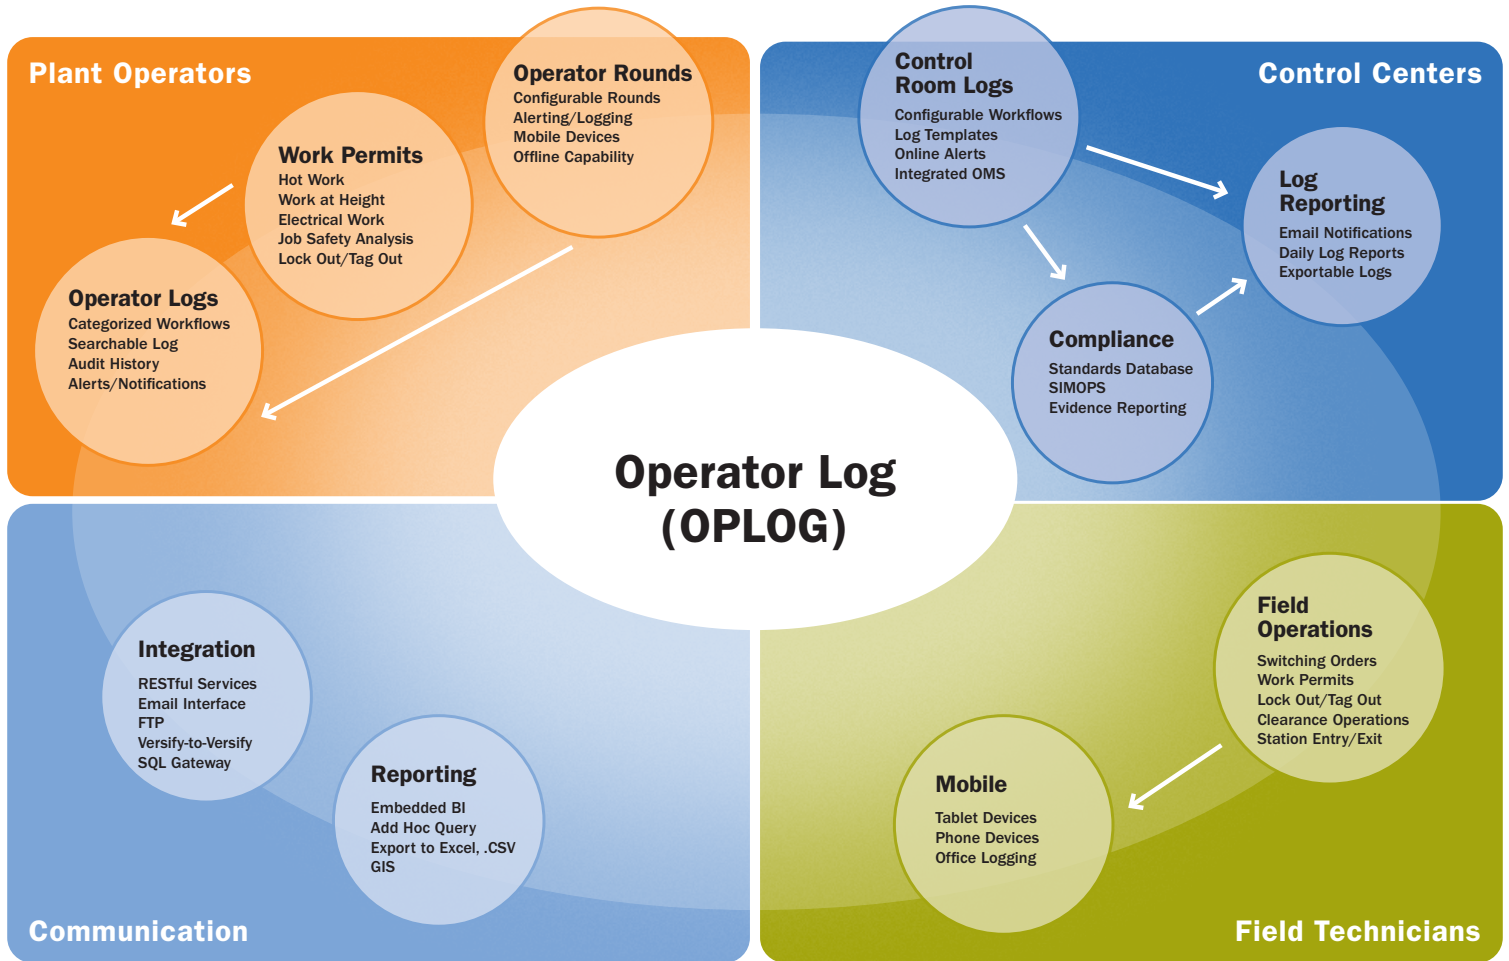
Plant Operators

Operator Rounds
Configurable Rounds
Alerting/Logging
Mobile Devices
Offline Capability

Work Permits
Hot Work
Work at Height
Electrical Work
Job Safety Analysis
Lock Out/Tag Out

Operator Logs
Categorized Workflows
Searchable Log
Audit History
Alerts/Notifications

Control Room Logs
Configurable Workflows
Log Templates
Online Alerts
Integrated OMS

Control Centers

Log Reporting
Email Notifications
Daily Log Reports
Exportable Logs

Compliance
Standards Database
SIMOPS
Evidence Reporting

Operator Log (OPLOG)

Integration
RESTful Services
Email Interface
FTP
Versify-to-Versify
SQL Gateway

Reporting
Embedded BI
Add Hoc Query
Export to Excel, .CSV
GIS

Communication

Field Operations
Switching Orders
Work Permits
Lock Out/Tag Out
Clearance Operations
Station Entry/Exit

Mobile
Tablet Devices
Phone Devices
Office Logging

Field Technicians